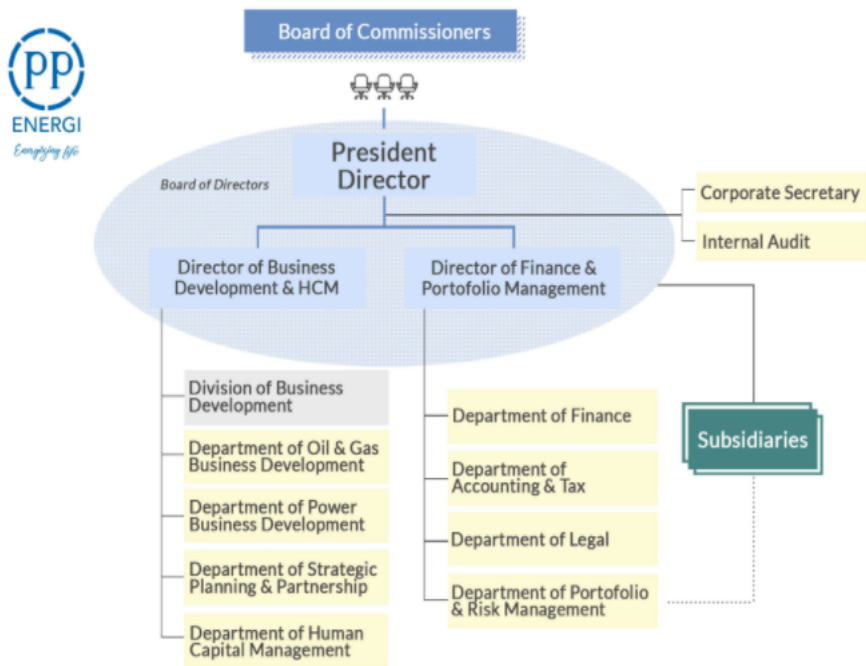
PP
ENERGI
Energizing life

Board of Commissioners

President Director

Board of Directors

Corporate Secretary

Internal Audit

Director of Business Development & HCM

Director of Finance & Portofolio Management

Division of Business Development

Department of Oil & Gas Business Development

Department of Power Business Development

Department of Strategic Planning & Partnership

Department of Human Capital Management

Department of Finance

Department of Accounting & Tax

Department of Legal

Department of Portofolio & Risk Management

Subsidiaries